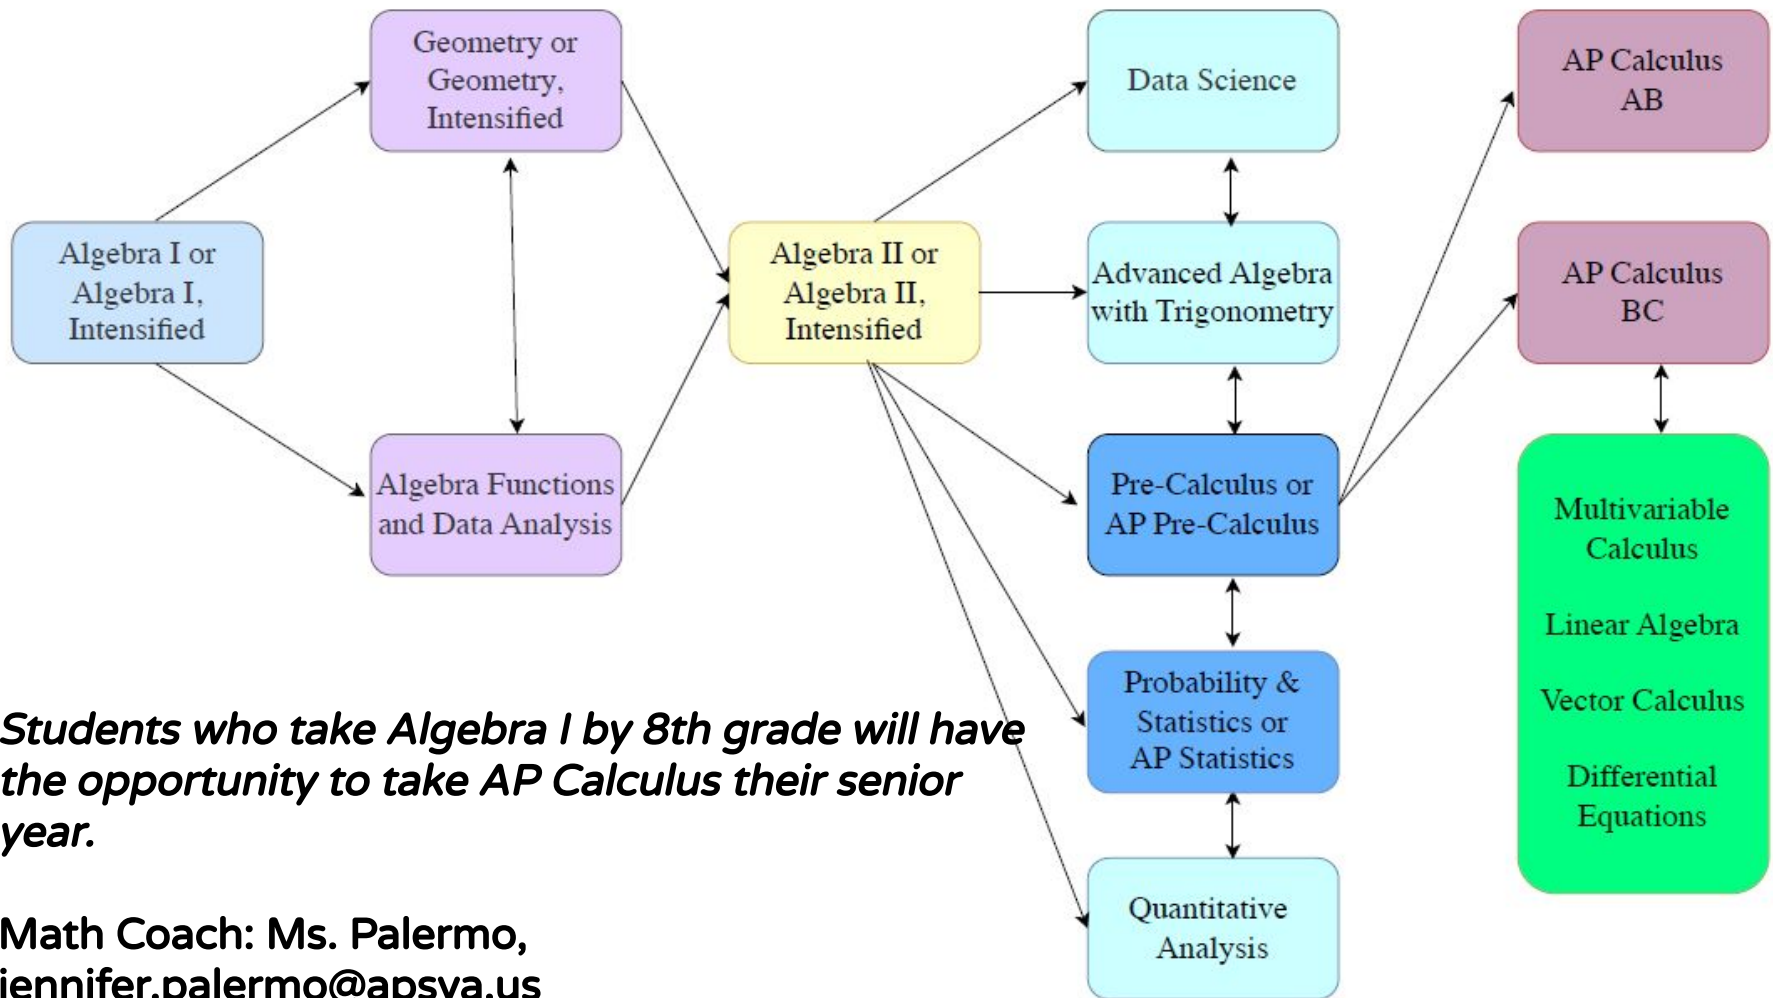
Algebra I or Algebra I, Intensified

Geometry or Geometry, Intensified

Algebra Functions and Data Analysis

Algebra II or Algebra II, Intensified

Data Science

Advanced Algebra with Trigonometry

Pre-Calculus or AP Pre-Calculus

Probability & Statistics or AP Statistics

Quantitative Analysis

AP Calculus AB

AP Calculus BC

Multivariable Calculus

Linear Algebra

Vector Calculus

Differential Equations

*Students who take Algebra I by 8th grade will have the opportunity to take AP Calculus their senior year.*

Math Coach: Ms. Palermo, jennifer.palermo@apsva.us